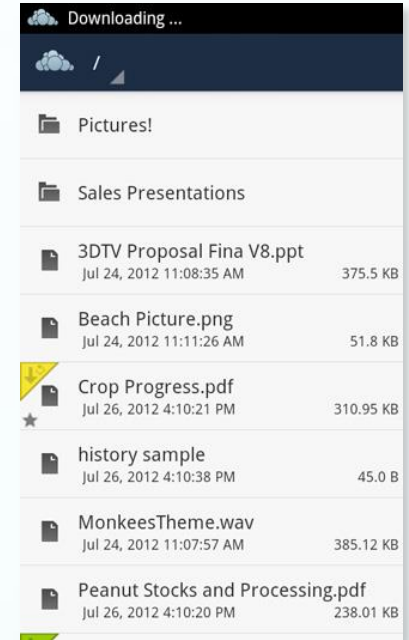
Downloading ...

/

Pictures!

Sales Presentations

3DTV Proposal Fina V8.ppt
Jul 24, 2012 11:08:35 AM 375.5 KB

Beach Picture.png
Jul 24, 2012 11:11:26 AM 51.8 KB

Crop Progress.pdf
Jul 26, 2012 4:10:21 PM 310.95 KB

history sample
Jul 26, 2012 4:10:38 PM 45.0 B

MonkeesTheme.wav
Jul 24, 2012 11:07:57 AM 385.12 KB

Peanut Stocks and Processing.pdf
Jul 26, 2012 4:10:20 PM 238.01 KB